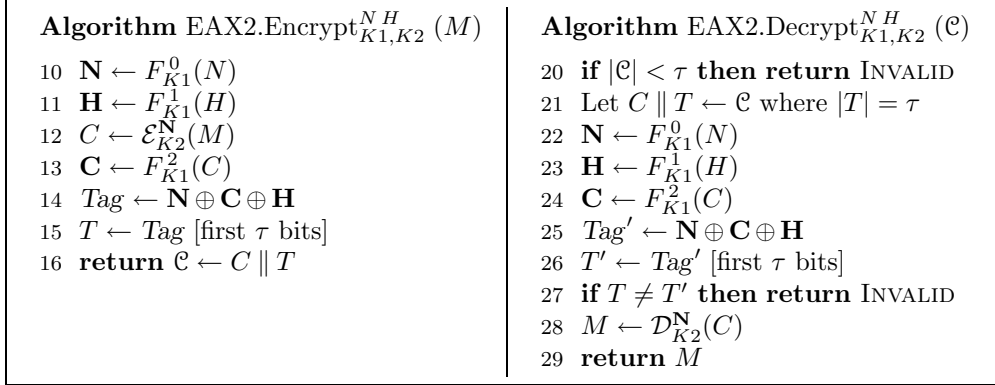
**Algorithm** EAX2.Encrypt$_{K1,K2}^{N\,H}(M)$

10 $\mathbf{N} \leftarrow F_{K1}^{0}(N)$
11 $\mathbf{H} \leftarrow F_{K1}^{1}(H)$
12 $C \leftarrow \mathcal{E}_{K2}^{\mathbf{N}}(M)$
13 $\mathbf{C} \leftarrow F_{K1}^{2}(C)$
14 $Tag \leftarrow \mathbf{N} \oplus \mathbf{C} \oplus \mathbf{H}$
15 $T \leftarrow Tag$ [first $\tau$ bits]
16 **return** $\mathcal{C} \leftarrow C \parallel T$

**Algorithm** EAX2.Decrypt$_{K1,K2}^{N\,H}(\mathcal{C})$

20 **if** $|\mathcal{C}| < \tau$ **then return** INVALID
21 Let $C \parallel T \leftarrow \mathcal{C}$ where $|T| = \tau$
22 $\mathbf{N} \leftarrow F_{K1}^{0}(N)$
23 $\mathbf{H} \leftarrow F_{K1}^{1}(H)$
24 $\mathbf{C} \leftarrow F_{K1}^{2}(C)$
25 $Tag' \leftarrow \mathbf{N} \oplus \mathbf{C} \oplus \mathbf{H}$
26 $T' \leftarrow Tag'$ [first $\tau$ bits]
27 **if** $T \neq T'$ **then return** INVALID
28 $M \leftarrow \mathcal{D}_{K2}^{\mathbf{N}}(C)$
29 **return** $M$